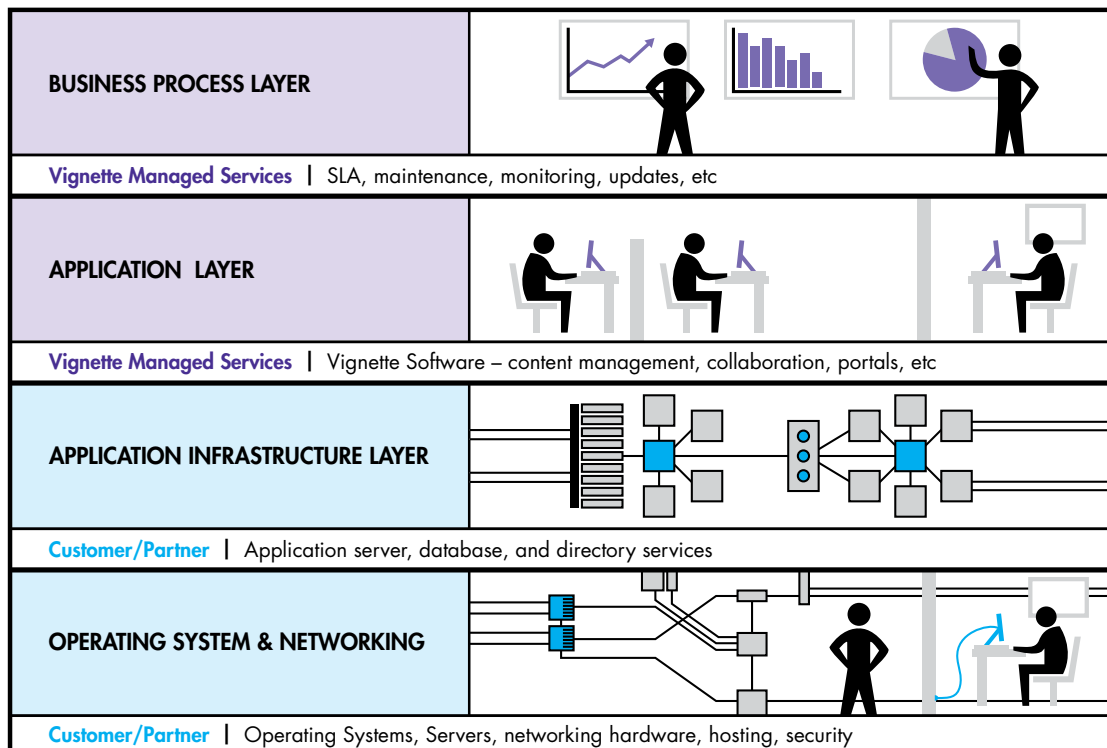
BUSINESS PROCESS LAYER

Vignette Managed Services | SLA, maintenance, monitoring, updates, etc

APPLICATION LAYER

Vignette Managed Services | Vignette Software – content management, collaboration, portals, etc

APPLICATION INFRASTRUCTURE LAYER

Customer/Partner | Application server, database, and directory services

OPERATING SYSTEM & NETWORKING

Customer/Partner | Operating Systems, Servers, networking hardware, hosting, security